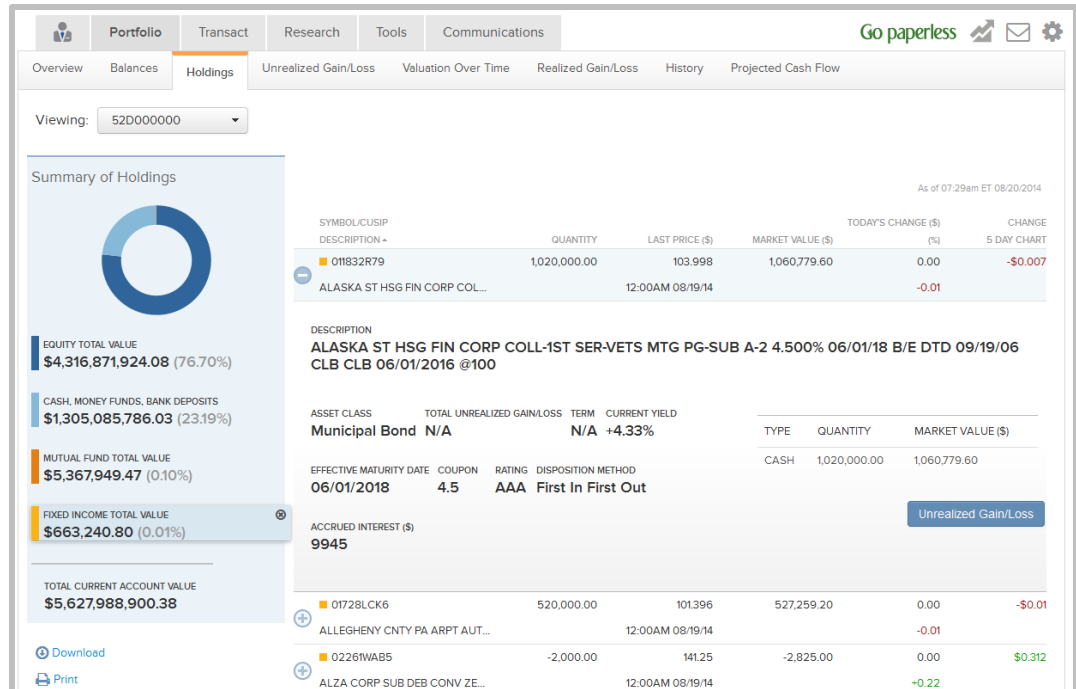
Portfolio Transact Research Tools Communications

Go paperless

Overview Balances Holdings Unrealized Gain/Loss Valuation Over Time Realized Gain/Loss History Projected Cash Flow

Viewing: 52D000000

Summary of Holdings

EQUITY TOTAL VALUE
$4,316,871,924.08 (76.70%)

CASH, MONEY FUNDS, BANK DEPOSITS
$1,305,085,786.03 (23.19%)

MUTUAL FUND TOTAL VALUE
$5,367,949.47 (0.10%)

FIXED INCOME TOTAL VALUE
$663,240.80 (0.01%)

TOTAL CURRENT ACCOUNT VALUE
$5,627,988,900.38

Download

Print

As of 07:29am ET 08/20/2014

| SYMBOL/CUSIP DESCRIPTION | QUANTITY | LAST PRICE ($) | MARKET VALUE ($) | TODAY'S CHANGE ($) (%) | CHANGE 5 DAY CHART |
|---|---|---|---|---|---|
| 011832R79 ALASKA ST HSG FIN CORP COL... | 1,020,000.00 | 103.998 12:00AM 08/19/14 | 1,060,779.60 | 0.00 -0.01 | -$0.007 |

DESCRIPTION
ALASKA ST HSG FIN CORP COLL-1ST SER-VETS MTG PG-SUB A-2 4.500% 06/01/18 B/E DTD 09/19/06 CLB CLB 06/01/2016 @100

ASSET CLASS Municipal Bond
TOTAL UNREALIZED GAIN/LOSS N/A
TERM N/A
CURRENT YIELD +4.33%

EFFECTIVE MATURITY DATE 06/01/2018
COUPON 4.5
RATING AAA
DISPOSITION METHOD First In First Out

ACCRUED INTEREST ($)
9945

| TYPE | QUANTITY | MARKET VALUE ($) |
|---|---|---|
| CASH | 1,020,000.00 | 1,060,779.60 |

Unrealized Gain/Loss

| SYMBOL/CUSIP DESCRIPTION | QUANTITY | LAST PRICE ($) | MARKET VALUE ($) | TODAY'S CHANGE ($) (%) | CHANGE 5 DAY CHART |
|---|---|---|---|---|---|
| 01728LCK6 ALLEGHENY CNTY PA ARPT AUT... | 520,000.00 | 101.396 12:00AM 08/19/14 | 527,259.20 | 0.00 -0.01 | -$0.01 |
| 02261WAB5 ALZA CORP SUB DEB CONV ZE... | -2,000.00 | 141.25 12:00AM 08/19/14 | -2,825.00 | 0.00 +0.22 | $0.312 |